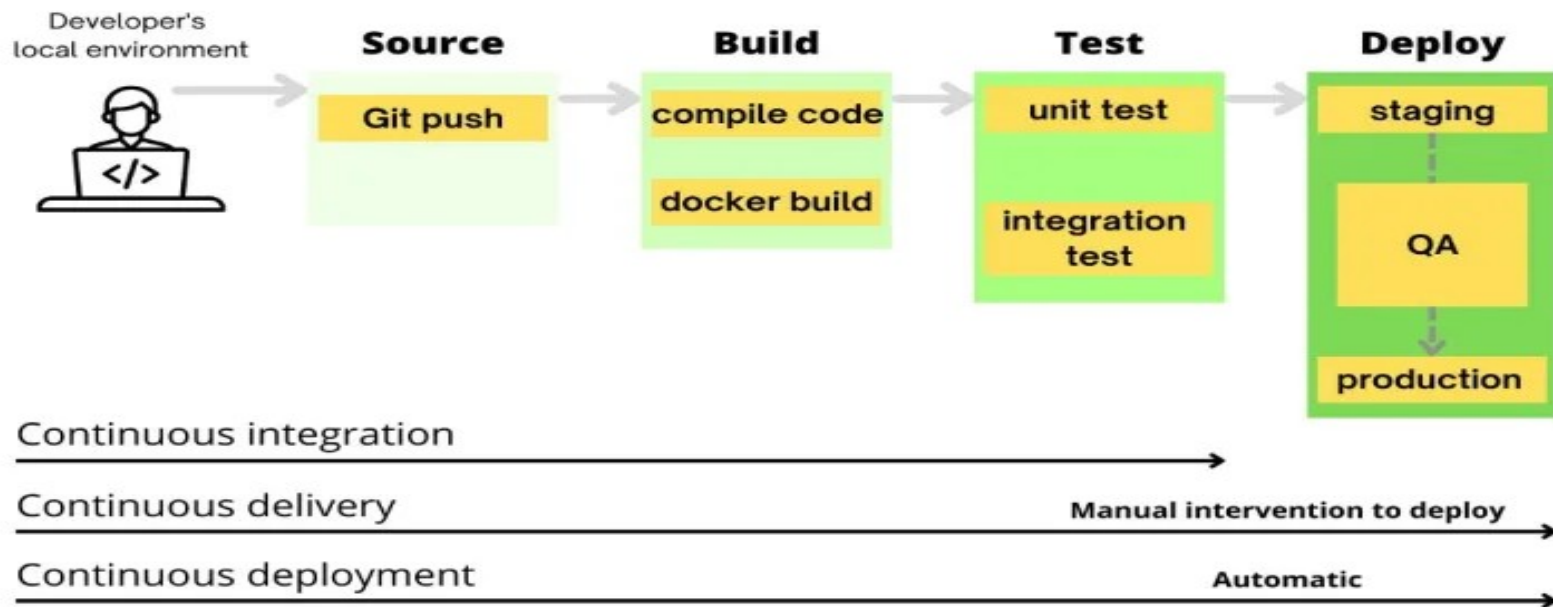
Developer's local environment

</>

Source

Git push

Build

compile code

docker build

Test

unit test

integration test

Deploy

staging

QA

production

Continuous integration

Continuous delivery

Manual intervention to deploy

Continuous deployment

Automatic